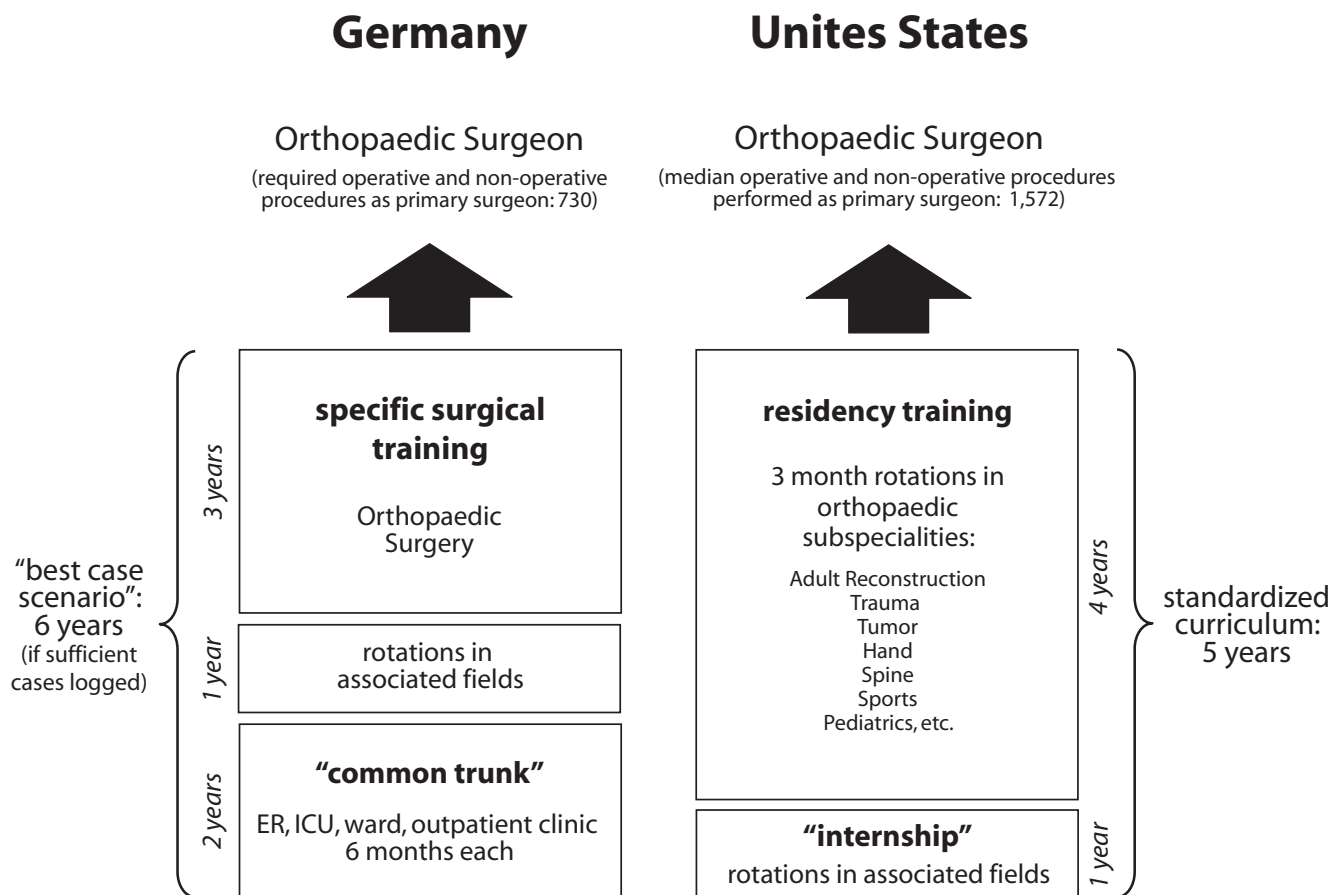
Germany

Unites States

Orthopaedic Surgeon
(required operative and non-operative procedures as primary surgeon: 730)

Orthopaedic Surgeon
(median operative and non-operative procedures performed as primary surgeon: 1,572)

"best case scenario": 6 years
(if sufficient cases logged)

3 years

specific surgical training

Orthopaedic Surgery

1 year

rotations in associated fields

2 years

"common trunk"

ER, ICU, ward, outpatient clinic 6 months each

residency training

3 month rotations in orthopaedic subspecialities:

Adult Reconstruction
Trauma
Tumor
Hand
Spine
Sports
Pediatrics, etc.

4 years

"internship"

rotations in associated fields

1 year

standardized curriculum: 5 years